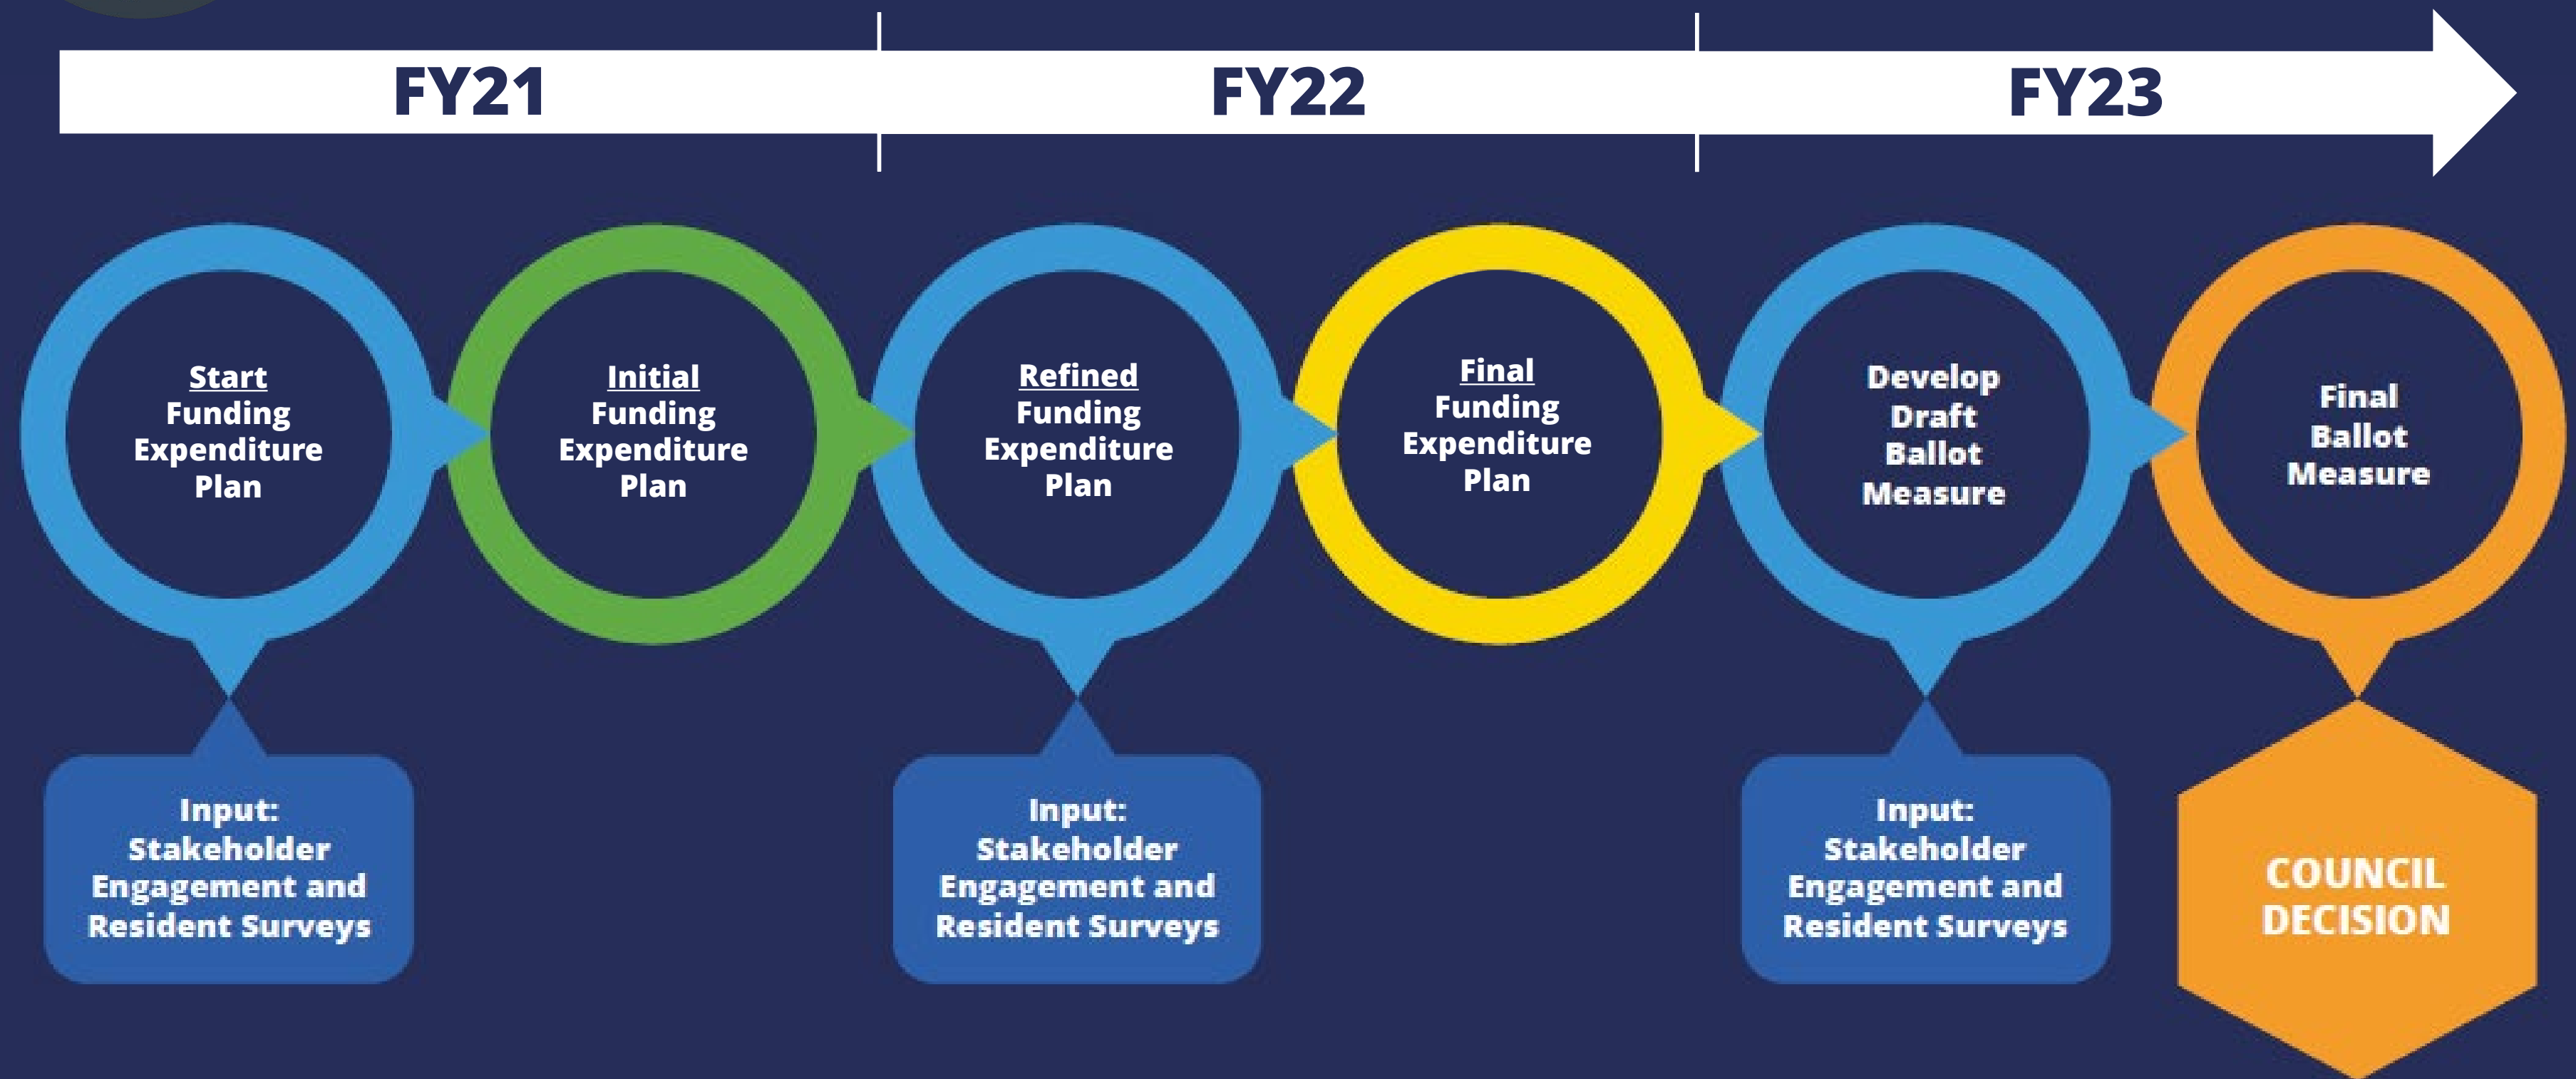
FY21

FY22

FY23

Start Funding Expenditure Plan

Initial Funding Expenditure Plan

Refined Funding Expenditure Plan

Final Funding Expenditure Plan

Develop Draft Ballot Measure

Final Ballot Measure

Input: Stakeholder Engagement and Resident Surveys

Input: Stakeholder Engagement and Resident Surveys

Input: Stakeholder Engagement and Resident Surveys

COUNCIL DECISION